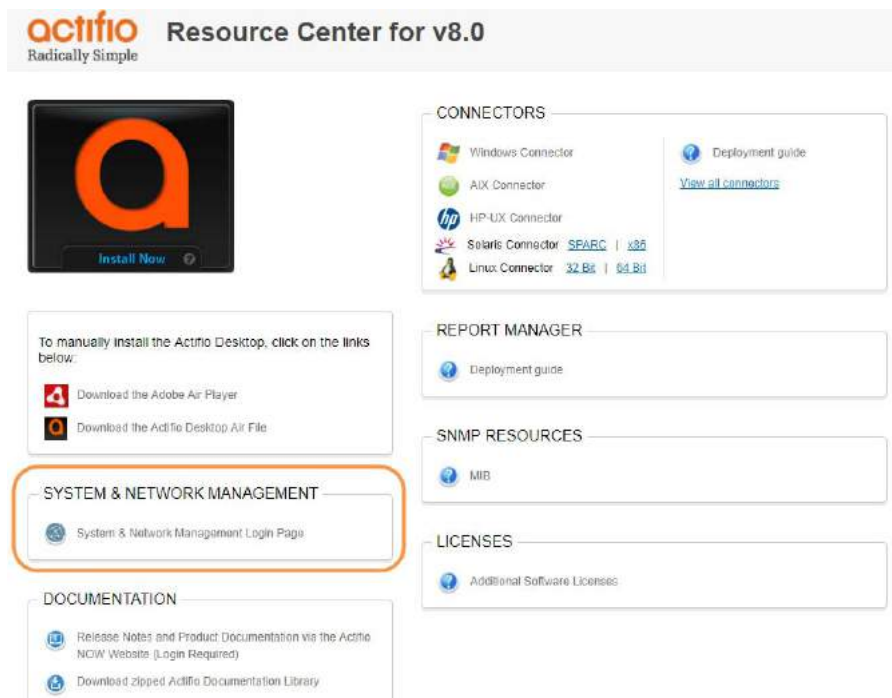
actifio
Radically Simple

Resource Center for v8.0

Install Now

To manually install the Actifio Desktop, click on the links below:

Download the Adobe Air Player

Download the Actifio Desktop Air File

SYSTEM & NETWORK MANAGEMENT

System & Network Management Login Page

DOCUMENTATION

Release Notes and Product Documentation via the Actifio NOW Website (Login Required)

Download zipped Actifio Documentation Library

CONNECTORS

Windows Connector

AIX Connector

HP-UX Connector

Solaris Connector SPARC | x86

Linux Connector 32 Bit | 64 Bit

Deployment guide

View all connectors

REPORT MANAGER

Deployment guide

SNMP RESOURCES

MIB

LICENSES

Additional Software Licenses